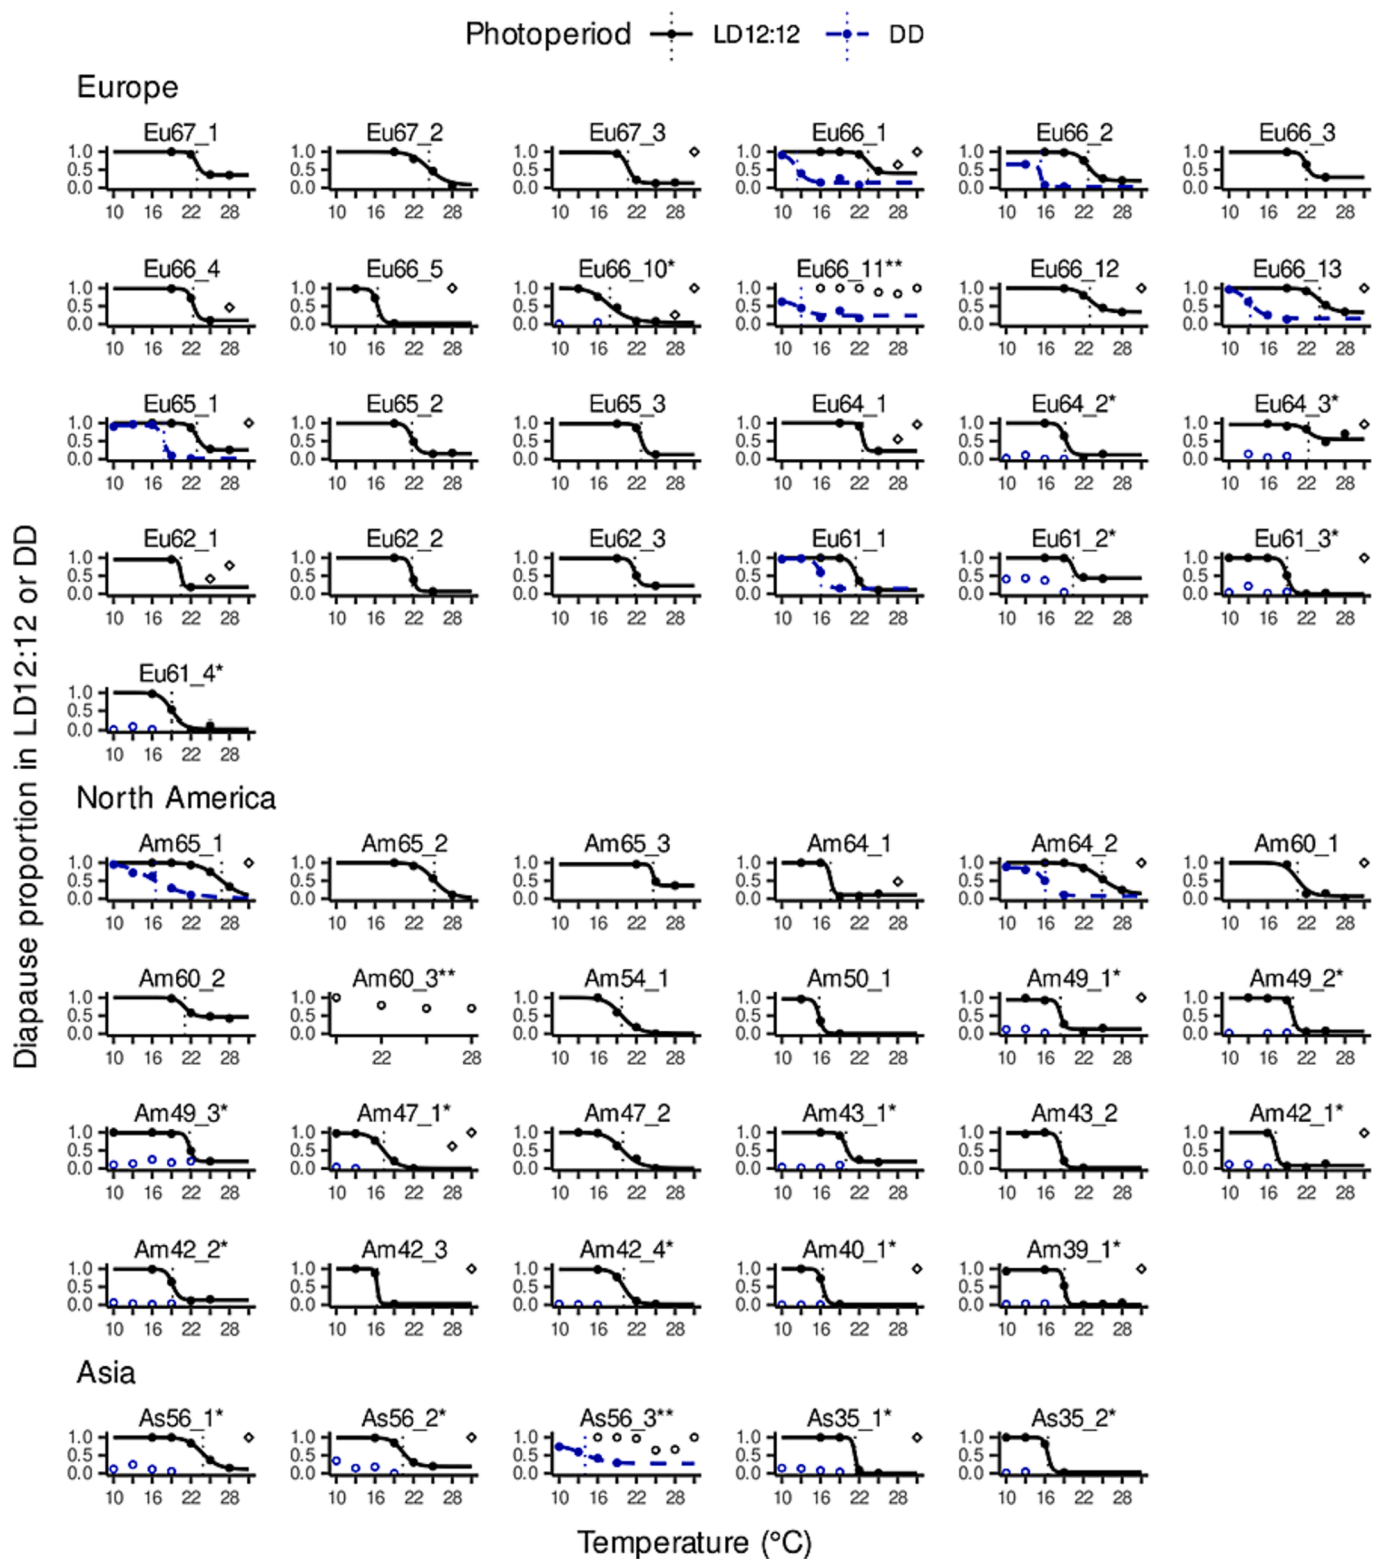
Photoperiod LD12:12 DD

Europe

Eu67_1
1.0 0.5 0.0
10 16 22 28

Eu67_2
1.0 0.5 0.0
10 16 22 28

Eu67_3
1.0 0.5 0.0
10 16 22 28

Eu66_1
1.0 0.5 0.0
10 16 22 28

Eu66_2
1.0 0.5 0.0
10 16 22 28

Eu66_3
1.0 0.5 0.0
10 16 22 28

Eu66_4
1.0 0.5 0.0
10 16 22 28

Eu66_5
1.0 0.5 0.0
10 16 22 28

Eu66_10*
1.0 0.5 0.0
10 16 22 28

Eu66_11**
1.0 0.5 0.0
10 16 22 28

Eu66_12
1.0 0.5 0.0
10 16 22 28

Eu66_13
1.0 0.5 0.0
10 16 22 28

Eu65_1
1.0 0.5 0.0
10 16 22 28

Eu65_2
1.0 0.5 0.0
10 16 22 28

Eu65_3
1.0 0.5 0.0
10 16 22 28

Eu64_1
1.0 0.5 0.0
10 16 22 28

Eu64_2*
1.0 0.5 0.0
10 16 22 28

Eu64_3*
1.0 0.5 0.0
10 16 22 28

Eu62_1
1.0 0.5 0.0
10 16 22 28

Eu62_2
1.0 0.5 0.0
10 16 22 28

Eu62_3
1.0 0.5 0.0
10 16 22 28

Eu61_1
1.0 0.5 0.0
10 16 22 28

Eu61_2*
1.0 0.5 0.0
10 16 22 28

Eu61_3*
1.0 0.5 0.0
10 16 22 28

Eu61_4*
1.0 0.5 0.0
10 16 22 28

North America

Am65_1
1.0 0.5 0.0
10 16 22 28

Am65_2
1.0 0.5 0.0
10 16 22 28

Am65_3
1.0 0.5 0.0
10 16 22 28

Am64_1
1.0 0.5 0.0
10 16 22 28

Am64_2
1.0 0.5 0.0
10 16 22 28

Am60_1
1.0 0.5 0.0
10 16 22 28

Am60_2
1.0 0.5 0.0
10 16 22 28

Am60_3**
1.0 0.5 0.0
22 28

Am54_1
1.0 0.5 0.0
10 16 22 28

Am50_1
1.0 0.5 0.0
10 16 22 28

Am49_1*
1.0 0.5 0.0
10 16 22 28

Am49_2*
1.0 0.5 0.0
10 16 22 28

Am49_3*
1.0 0.5 0.0
10 16 22 28

Am47_1*
1.0 0.5 0.0
10 16 22 28

Am47_2
1.0 0.5 0.0
10 16 22 28

Am43_1*
1.0 0.5 0.0
10 16 22 28

Am43_2
1.0 0.5 0.0
10 16 22 28

Am42_1*
1.0 0.5 0.0
10 16 22 28

Am42_2*
1.0 0.5 0.0
10 16 22 28

Am42_3
1.0 0.5 0.0
10 16 22 28

Am42_4*
1.0 0.5 0.0
10 16 22 28

Am40_1*
1.0 0.5 0.0
10 16 22 28

Am39_1*
1.0 0.5 0.0
10 16 22 28

Asia

As56_1*
1.0 0.5 0.0
10 16 22 28

As56_2*
1.0 0.5 0.0
10 16 22 28

As56_3**
1.0 0.5 0.0
10 16 22 28

As35_1*
1.0 0.5 0.0
10 16 22 28

As35_2*
1.0 0.5 0.0
10 16 22 28

Diapause proportion in LD12:12 or DD

Temperature (°C)